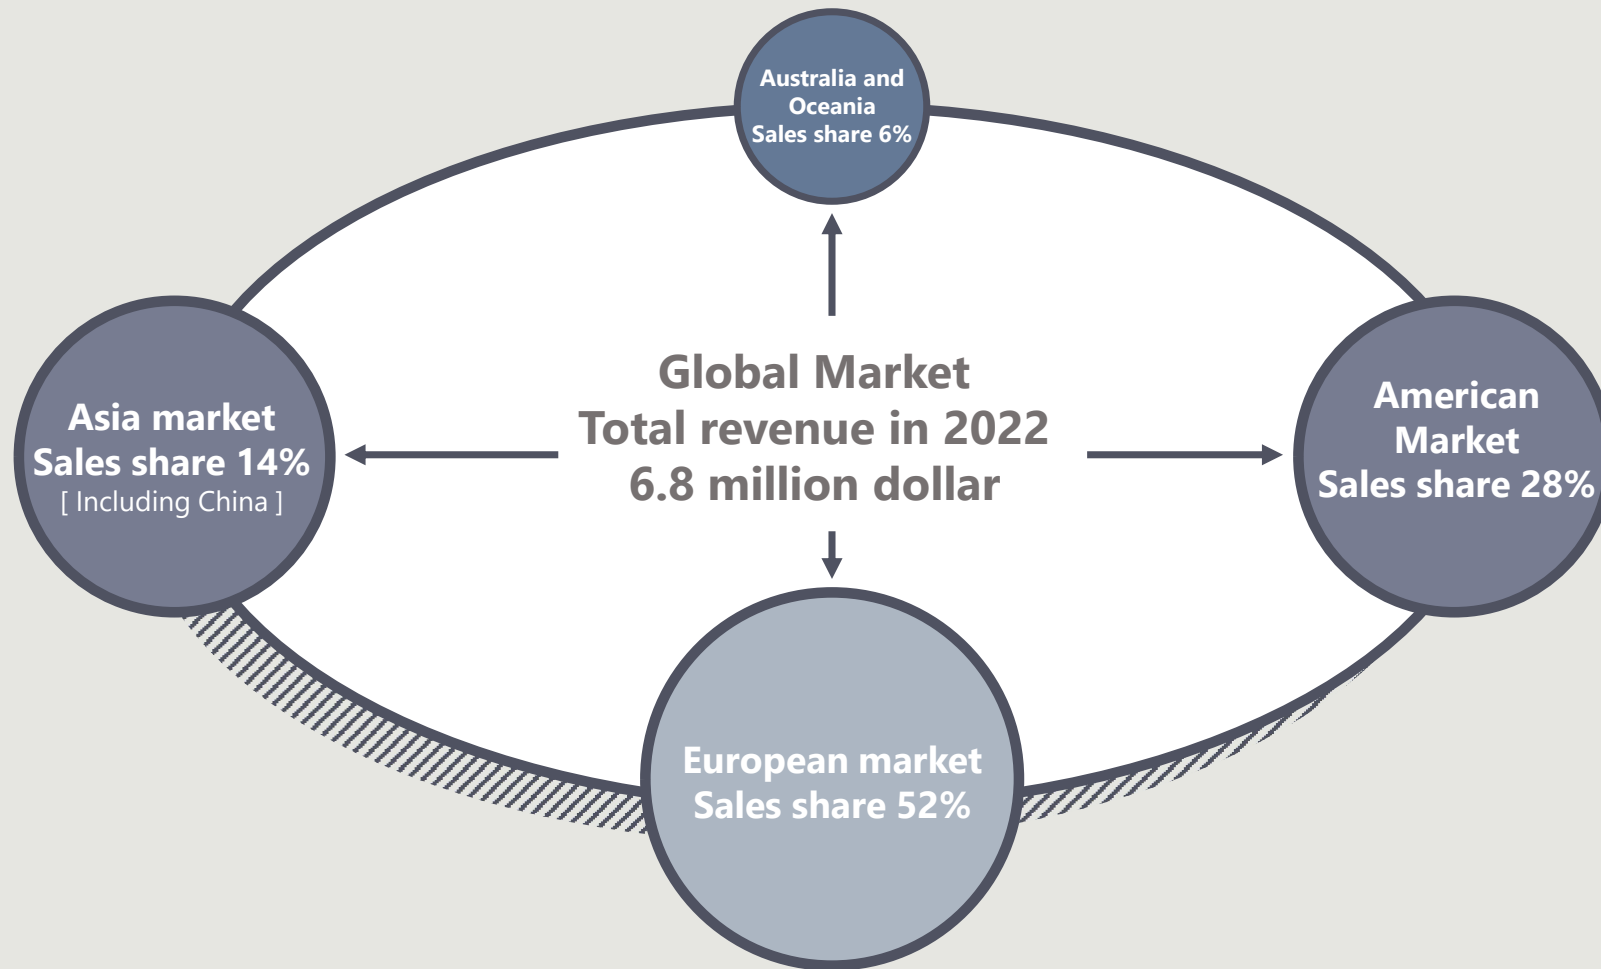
Australia and Oceania
Sales share 6%

Global Market
Total revenue in 2022
6.8 million dollar

Asia market
Sales share 14%
[ Including China ]

American Market
Sales share 28%

European market
Sales share 52%